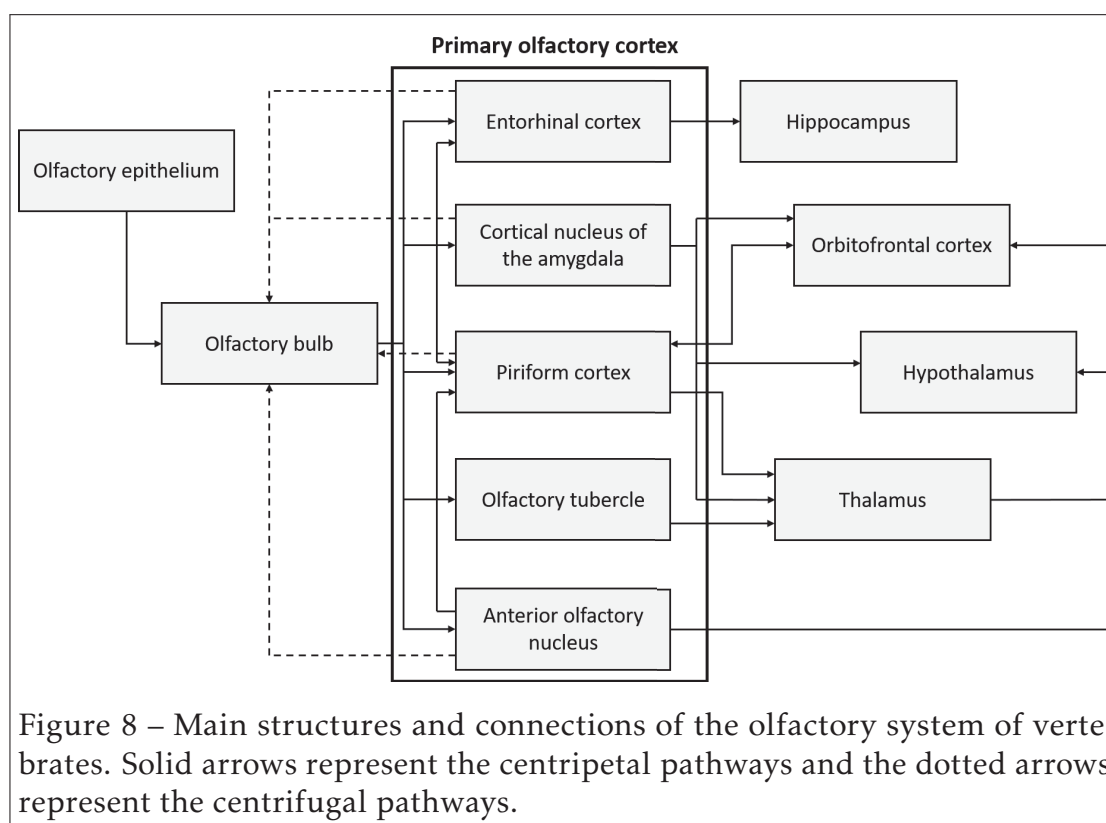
Primary olfactory cortex

Olfactory epithelium

Olfactory bulb

Entorhinal cortex

Cortical nucleus of the amygdala

Piriform cortex

Olfactory tubercle

Anterior olfactory nucleus

Hippocampus

Orbitofrontal cortex

Hypothalamus

Thalamus

Figure 8 – Main structures and connections of the olfactory system of verte brates. Solid arrows represent the centripetal pathways and the dotted arrows represent the centrifugal pathways.